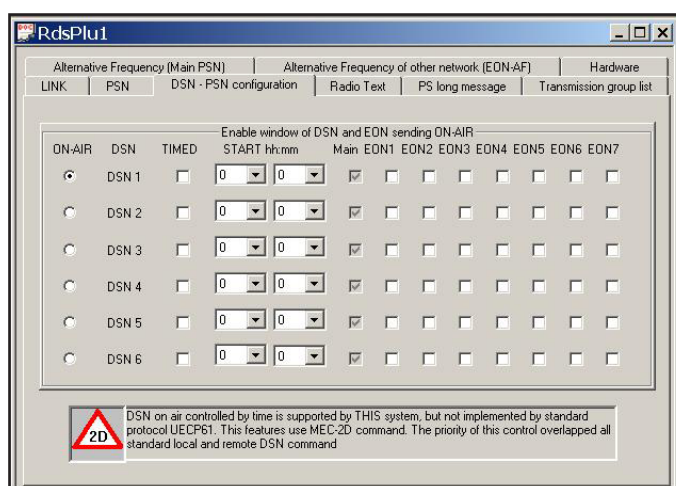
RdsPlu1

Alternative Frequency (Main PSN) | Alternative Frequency of other network (EON-AF) | Hardware
LINK | PSN | DSN - PSN configuration | Radio Text | PS long message | Transmission group list

Enable window of DSN and EON sending ON-AIR

| ON-AIR | DSN | TIMED | START hh:mm | | Main | EON1 | EON2 | EON3 | EON4 | EON5 | EON6 | EON7 |
|---|---|---|---|---|---|---|---|---|---|---|---|---|
| | DSN 1 | | 0 | 0 | | | | | | | | |
| | DSN 2 | | 0 | 0 | | | | | | | | |
| | DSN 3 | | 0 | 0 | | | | | | | | |
| | DSN 4 | | 0 | 0 | | | | | | | | |
| | DSN 5 | | 0 | 0 | | | | | | | | |
| | DSN 6 | | 0 | 0 | | | | | | | | |

2D

DSN on air controlled by time is supported by THIS system, but not implemented by standard protocol UECP61. This features use MEC-2D command. The priority of this control overlapped all standard local and remote DSN command